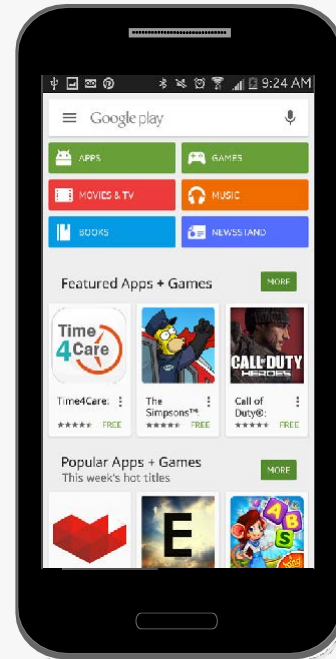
9:24 AM

Google play

APPS
GAMES
MOVIES & TV
MUSIC
BOOKS
NEWSSTAND

Featured Apps + Games
MORE

Time 4 Care
Time4Care:
FREE

The Simpsons™:
FREE

CALL OF DUTY HEROES
Call of Duty®:
FREE

Popular Apps + Games
This week's hot titles
MORE

E

A B C